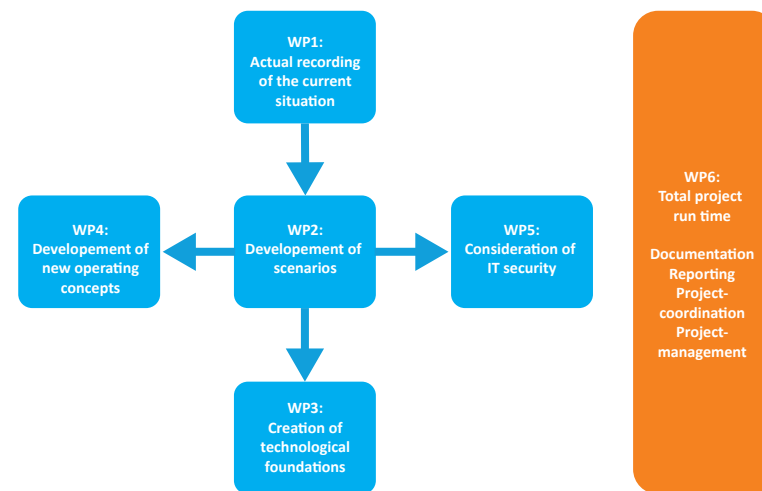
WP1:
Actual recording of the current situation

WP4:
Developement of new operating concepts

WP2:
Developement of scenarios

WP5:
Consideration of IT security

WP3:
Creation of technological foundations

WP6:
Total project run time

Documentation
Reporting
Project-coordination
Project-management